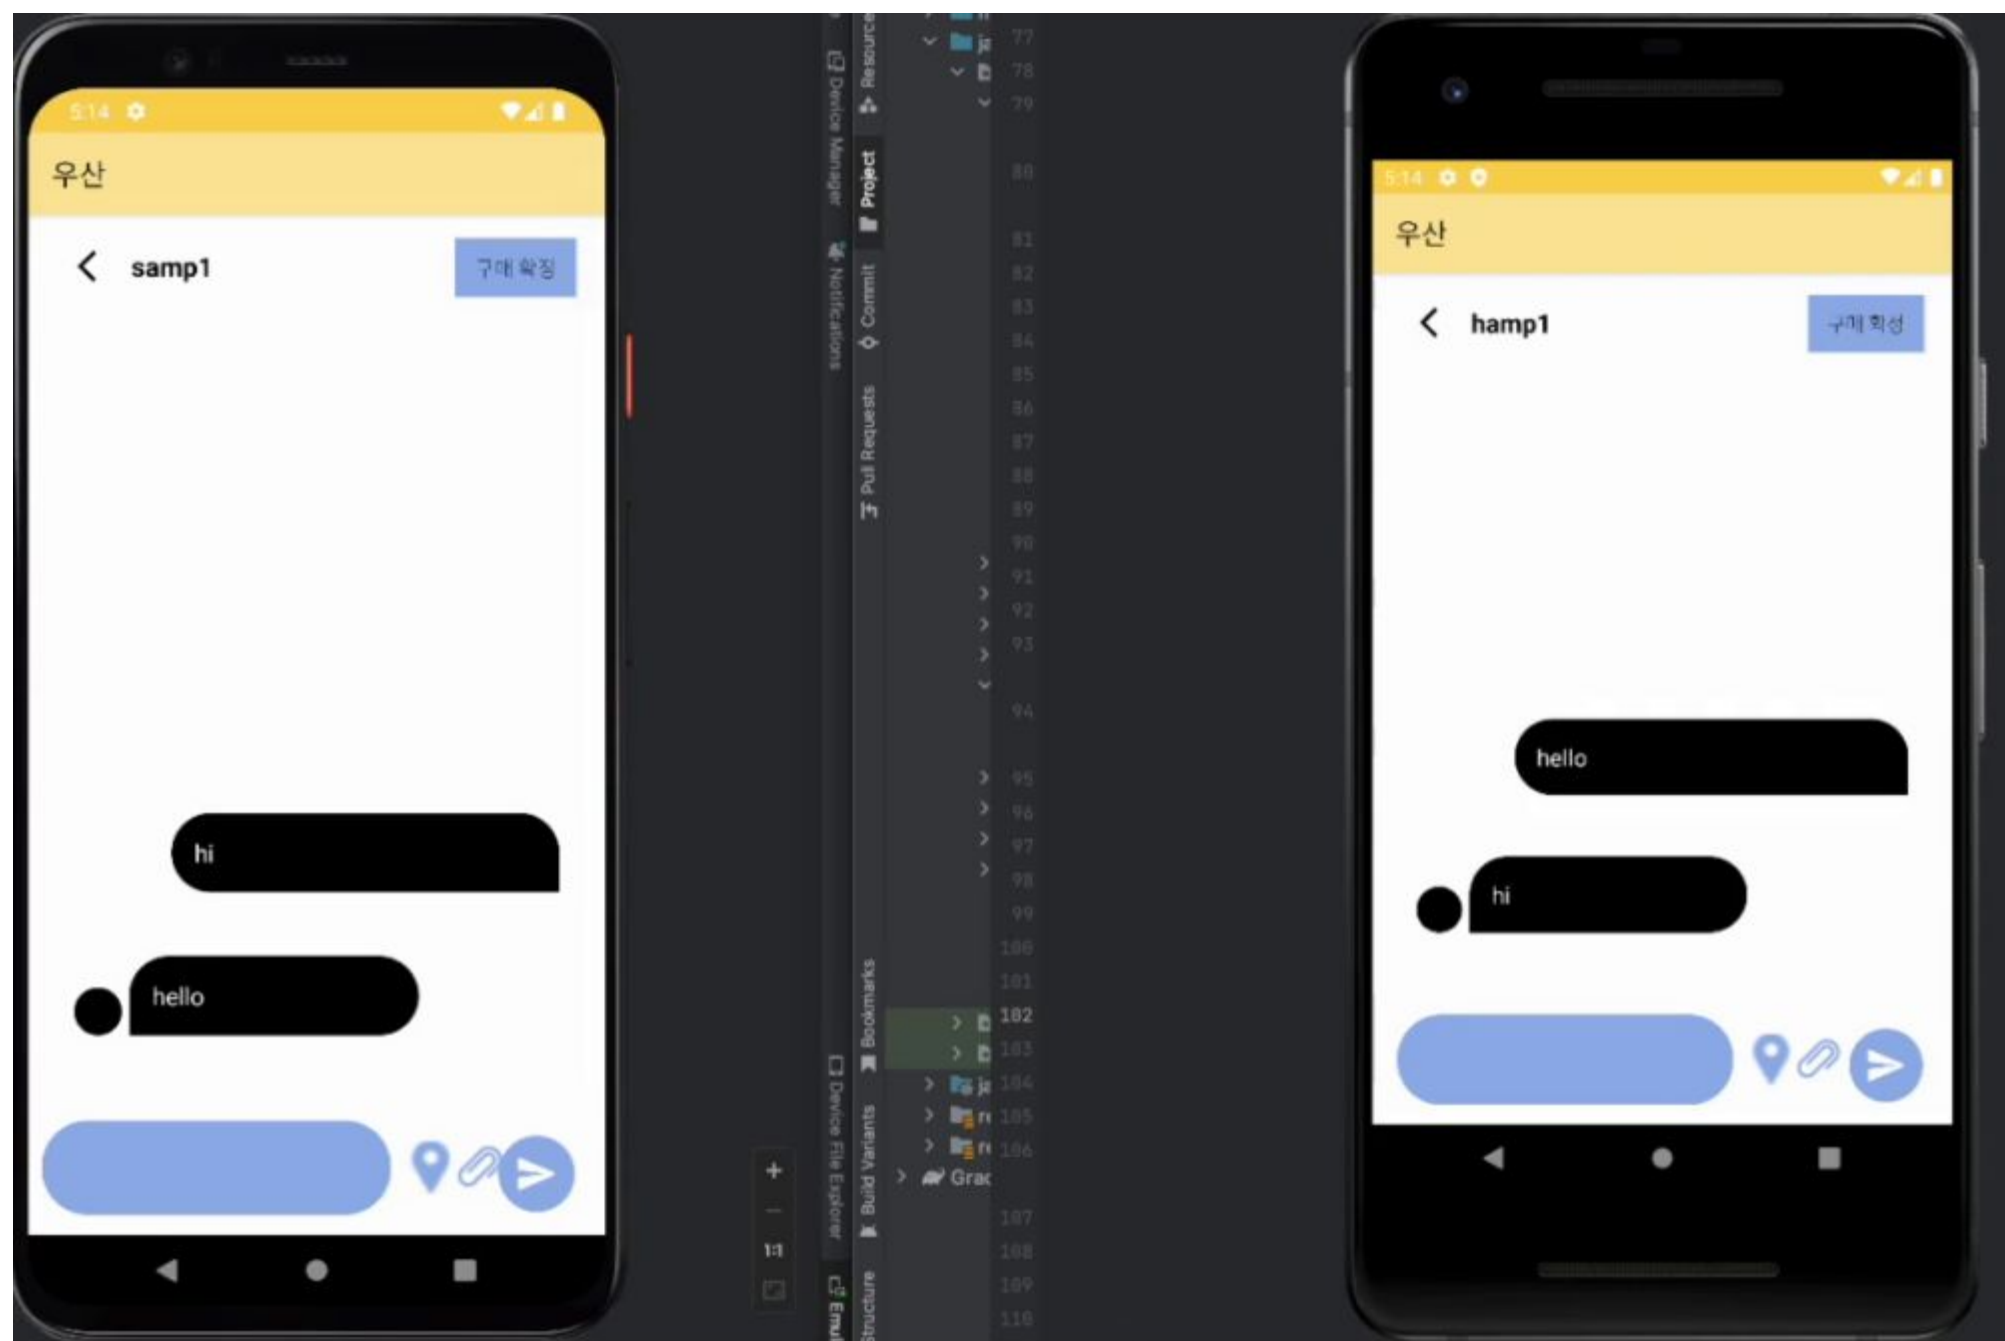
5:14

우산

samp1

구매 확정

hi

hello

Device Manager
Notifications
Resource
Project
Commit
Pull Requests
Bookmarks
Build Variants
Device File Explorer
Structure
Emul

77
78
79
80
81
82
83
84
85
86
87
88
89
90
91
92
93
94
95
96
97
98
99
100
101
102
103
104
105
106
107
108
109
110

Grad

+
−
1:1

5:14

우산

hamp1

구매 확정

hello

hi